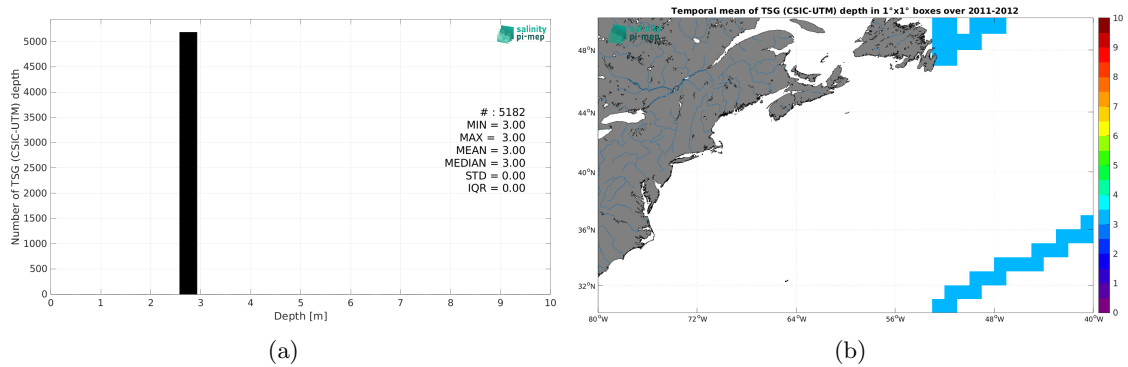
salinity
pi-mep

Number of TSG (CSIC-UTM) depth

5000
4500
4000
3500
3000
2500
2000
1500
1000
500
0

0 1 2 3 4 5 6 7 8 9 10
Depth [m]

# : 5182
MIN = 3.00
MAX = 3.00
MEAN = 3.00
MEDIAN = 3.00
STD = 0.00
IQR = 0.00

(a)

Temporal mean of TSG (CSIC-UTM) depth in 1°x1° boxes over 2011-2012

salinity
pi-mep

48°N
44°N
40°N
36°N
32°N

80°W 72°W 64°W 56°W 48°W 40°W

10
9
8
7
6
5
4
3
2
1
0

(b)